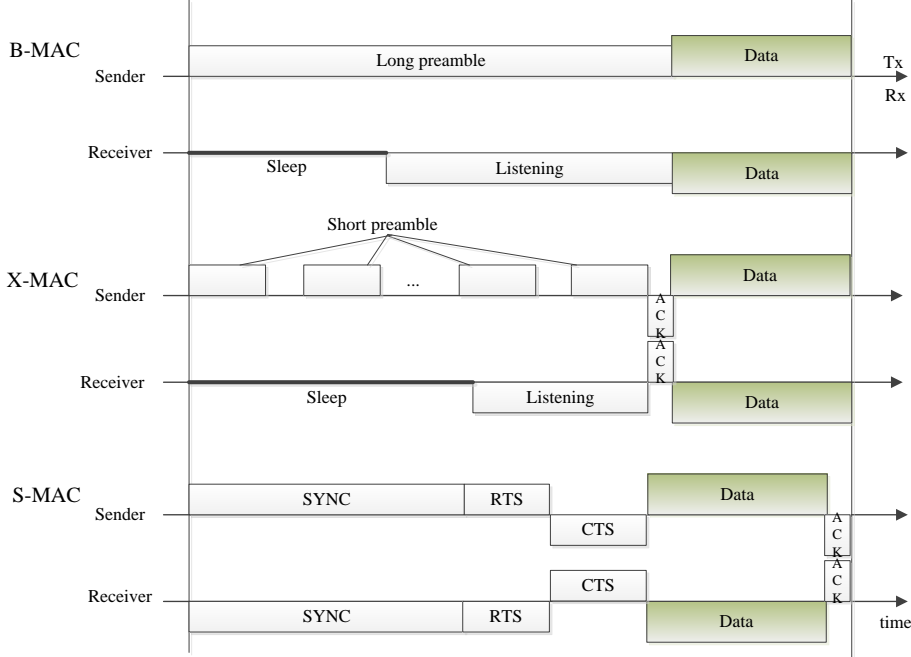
B-MAC
Sender
Long preamble
Data
Tx
Rx
Receiver
Sleep
Listening
Data

Short preamble
X-MAC
Sender
...
Data
ACK
ACK
Receiver
Sleep
Listening
Data

S-MAC
Sender
SYNC
RTS
Data
CTS
ACK
ACK
CTS
Receiver
SYNC
RTS
Data
time